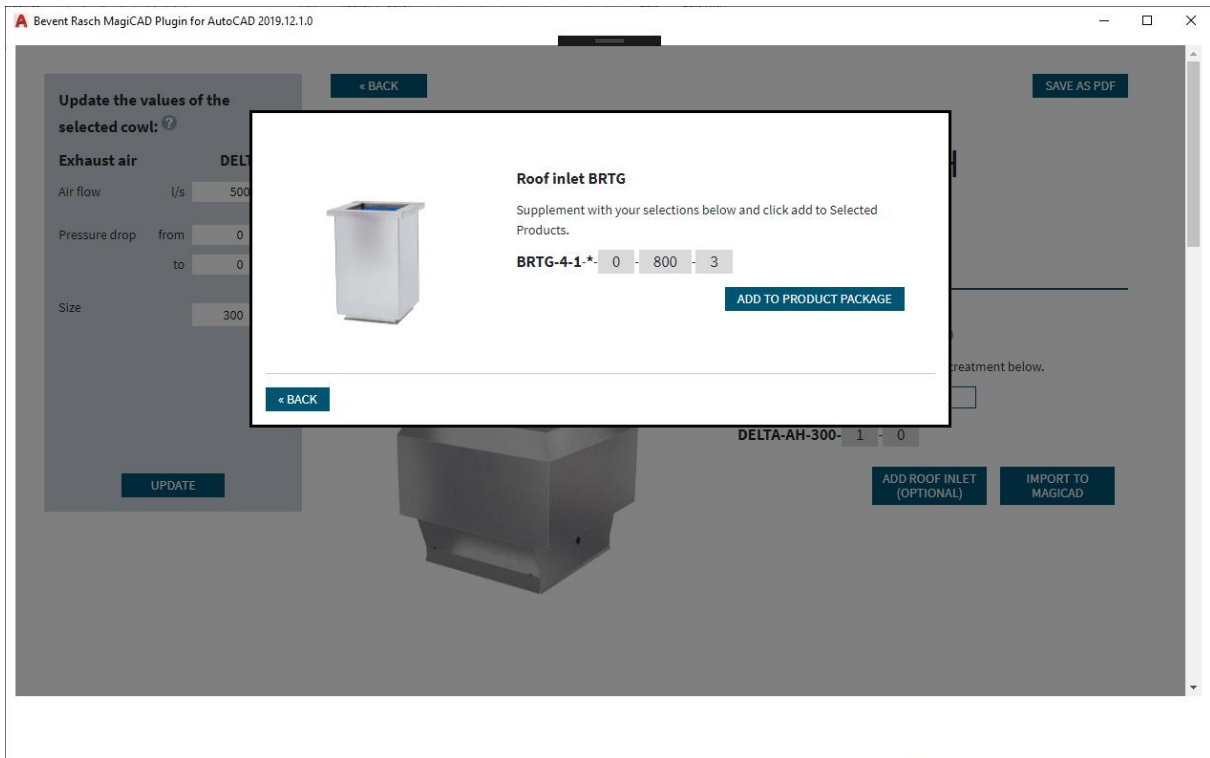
Bevent Rasch MagiCAD Plugin for AutoCAD 2019.12.1.0

« BACK

SAVE AS PDF

Update the values of the selected cowl:

Exhaust air DELT

Air flow l/s 500

Pressure drop from 0

to 0

Size 300

UPDATE

Roof inlet BRTG

Supplement with your selections below and click add to Selected Products.

BRTG-4-1-*- 0 - 800 - 3

ADD TO PRODUCT PACKAGE

« BACK

treatment below.

DELTA-AH-300- 1 - 0

ADD ROOF INLET (OPTIONAL)

IMPORT TO MAGICAD